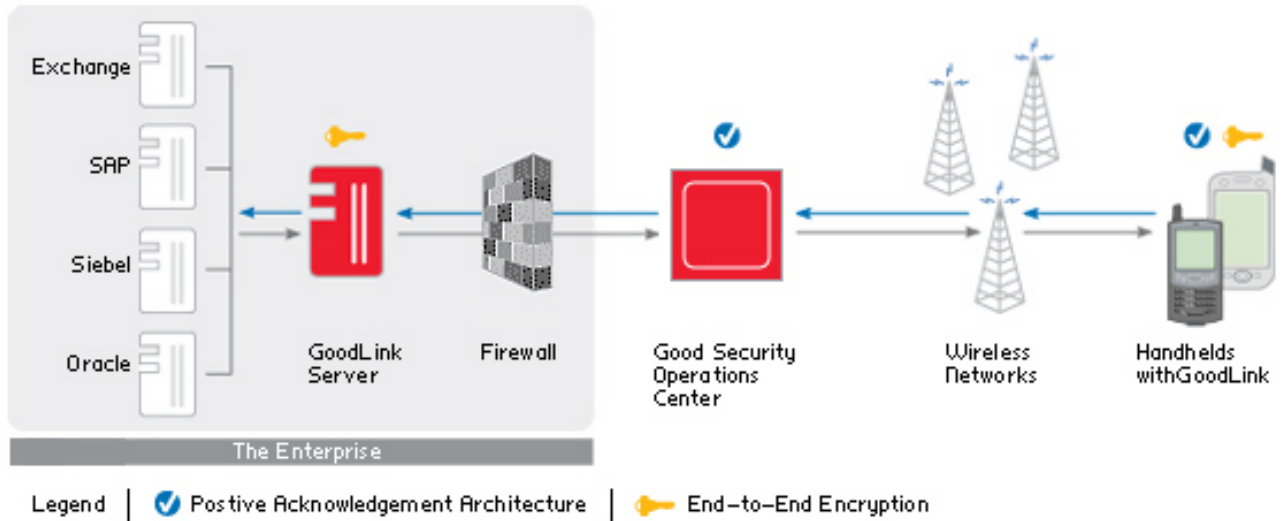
Exchange

SAP

Siebel

Oracle

GoodLink Server

Firewall

Good Security Operations Center

Wireless Networks

Handhelds withGoodLink

The Enterprise

Legend | Postive Acknowledgement Architecture | End-to-End Encryption